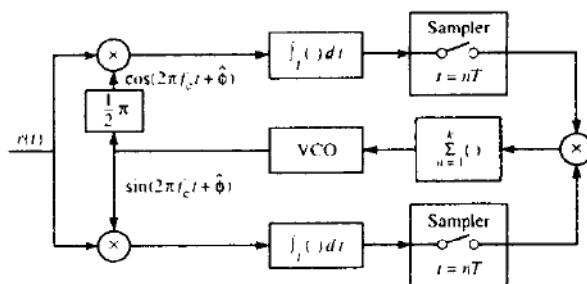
$r(t)$

$\times$

$\cos(2\pi f_c t + \hat{\phi})$

$\frac{1}{2}\pi$

$\int_T (\ ) dt$

Sampler

$t = nT$

VCO

$\sum_{n=1}^{k} (\ )$

$\times$

$\sin(2\pi f_c t + \hat{\phi})$

$\times$

$\int_T (\ ) dt$

Sampler

$t = nT$